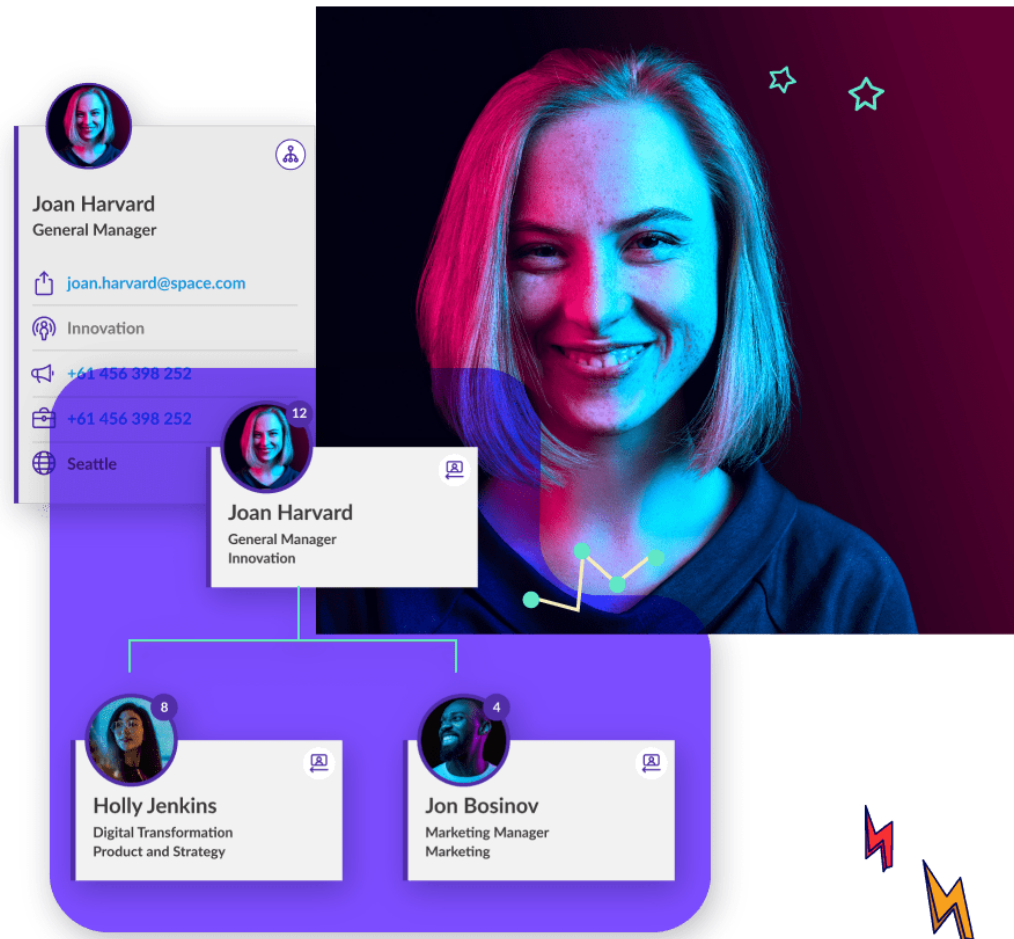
Joan Harvard
General Manager

joan.harvard@space.com

Innovation

+61 456 398 252

+61 456 398 252

Seattle

12

Joan Harvard
General Manager
Innovation

8

Holly Jenkins
Digital Transformation
Product and Strategy

4

Jon Bosinov
Marketing Manager
Marketing